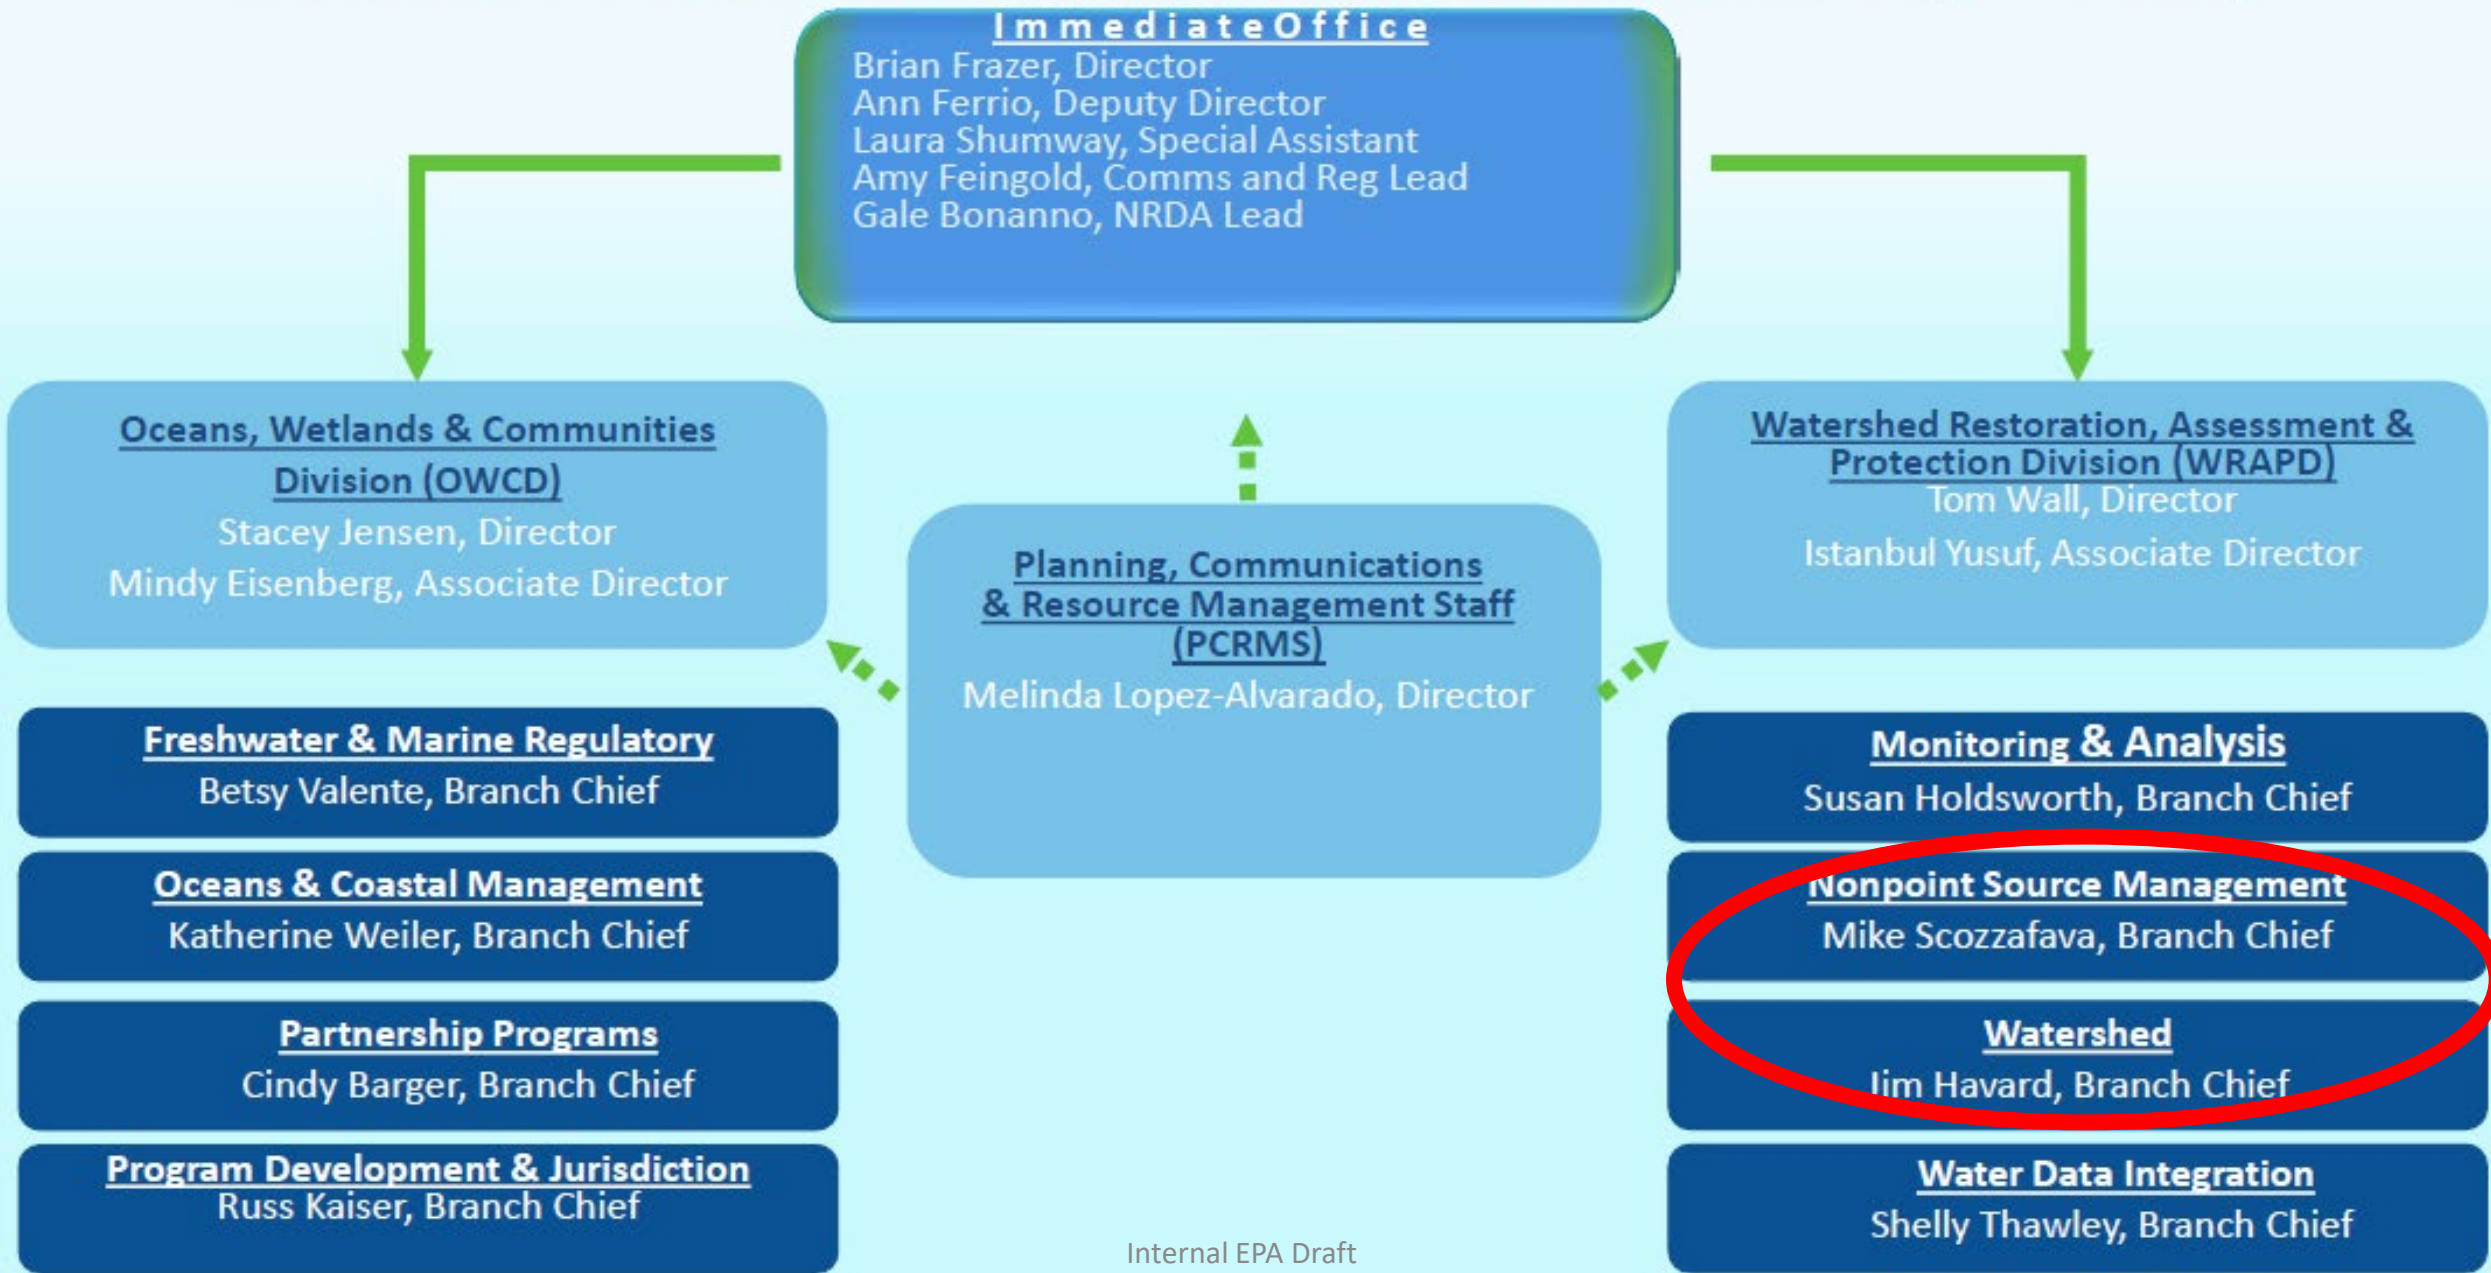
ImmediateOffice
Brian Frazer, Director
Ann Ferrio, Deputy Director
Laura Shumway, Special Assistant
Amy Feingold, Comms and Reg Lead
Gale Bonanno, NRDA Lead

Oceans, Wetlands & Communities Division (OWCD)
Stacey Jensen, Director
Mindy Eisenberg, Associate Director

Planning, Communications & Resource Management Staff (PCRMS)
Melinda Lopez-Alvarado, Director

Watershed Restoration, Assessment & Protection Division (WRAPD)
Tom Wall, Director
Istanbul Yusuf, Associate Director

Freshwater & Marine Regulatory
Betsy Valente, Branch Chief

Oceans & Coastal Management
Katherine Weiler, Branch Chief

Partnership Programs
Cindy Barger, Branch Chief

Program Development & Jurisdiction
Russ Kaiser, Branch Chief

Monitoring & Analysis
Susan Holdsworth, Branch Chief

Nonpoint Source Management
Mike Scozzafava, Branch Chief

Watershed
Jim Havard, Branch Chief

Water Data Integration
Shelly Thawley, Branch Chief

Internal EPA Draft